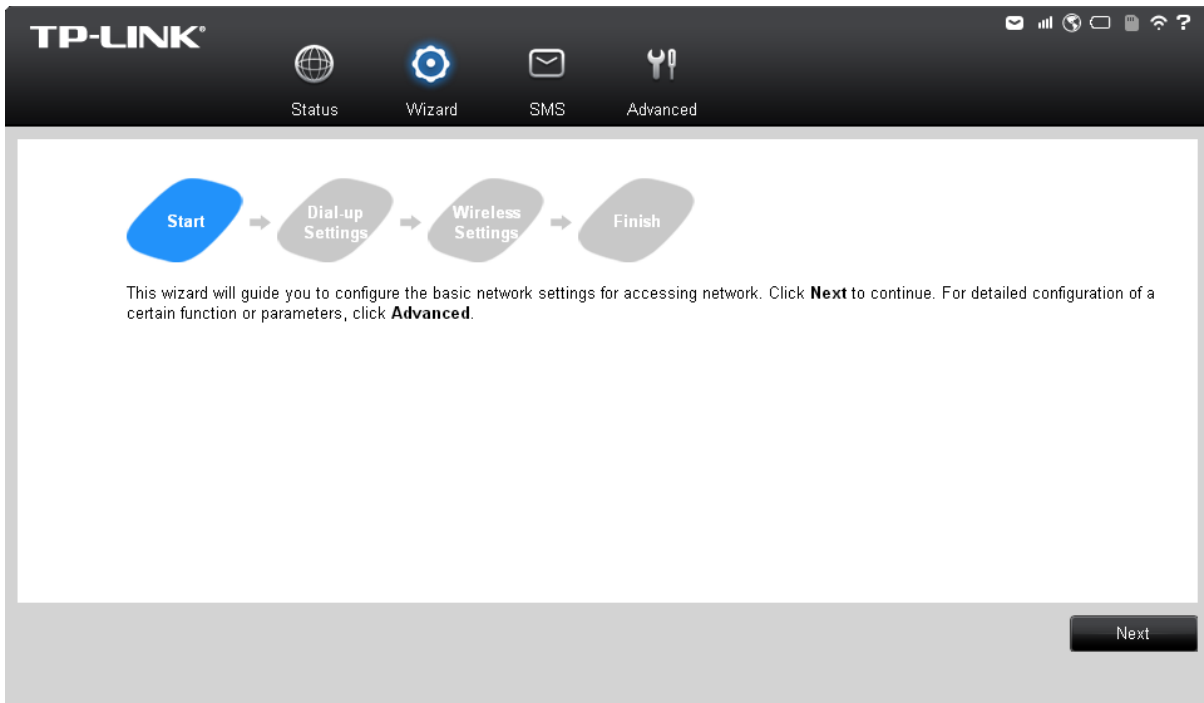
TP-LINK®

?

Status Wizard SMS Advanced

Start

Dial-up Settings

Wireless Settings

Finish

This wizard will guide you to configure the basic network settings for accessing network. Click **Next** to continue. For detailed configuration of a certain function or parameters, click **Advanced**.

Next